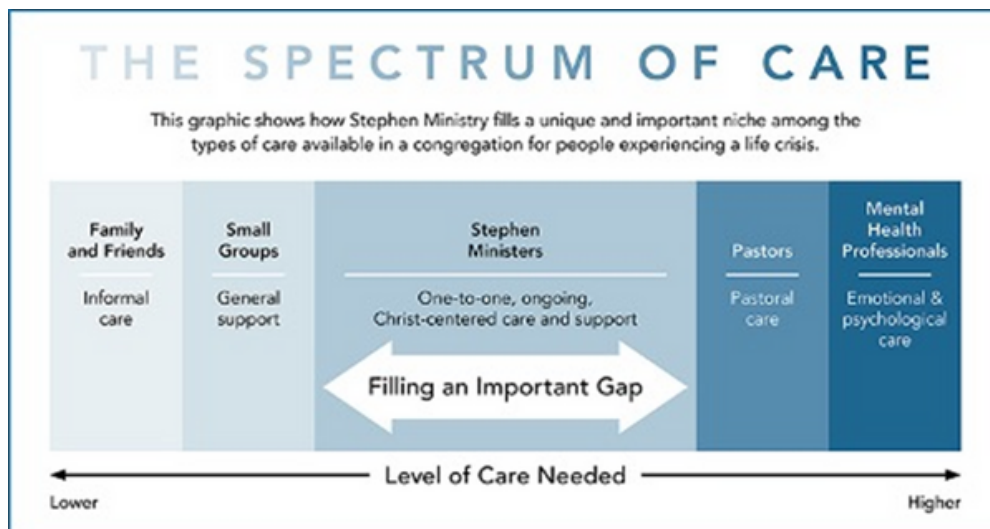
THE SPECTRUM OF CARE

This graphic shows how Stephen Ministry fills a unique and important niche among the types of care available in a congregation for people experiencing a life crisis.

Family and Friends
Informal care

Small Groups
General support

Stephen Ministers
One-to-one, ongoing, Christ-centered care and support

Filling an Important Gap

Pastors
Pastoral care

Mental Health Professionals
Emotional & psychological care

Level of Care Needed

Lower

Higher